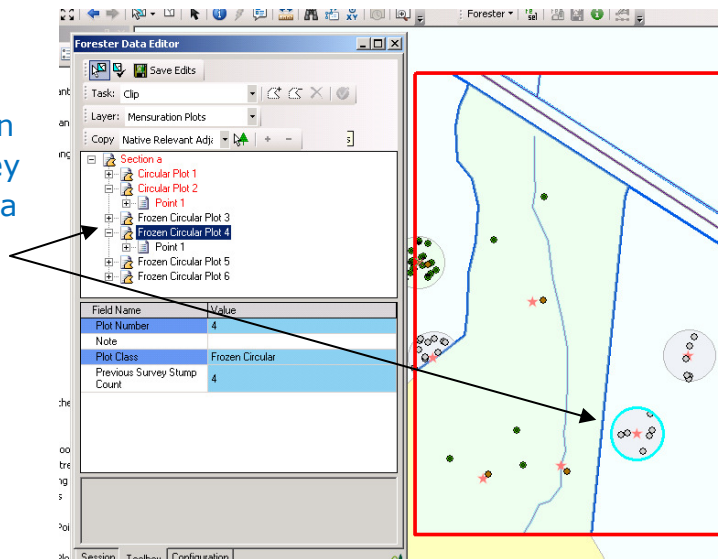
Forester
Forester Data Editor
Save Edits
Task: Clip
Layer: Mensuration Plots
Copy Native Relevant Adj
Section a
Circular Plot 1
Circular Plot 2
Point 1
Frozen Circular Plot 3
Frozen Circular Plot 4
Point 1
Frozen Circular Plot 5
Frozen Circular Plot 6

| Field Name | Value |
|---|---|
| Plot Number | 4 |
| Note | |
| Plot Class | Frozen Circular |
| Previous Survey Stump Count | 4 |

Session Toolbox Configuration
n
ey
a